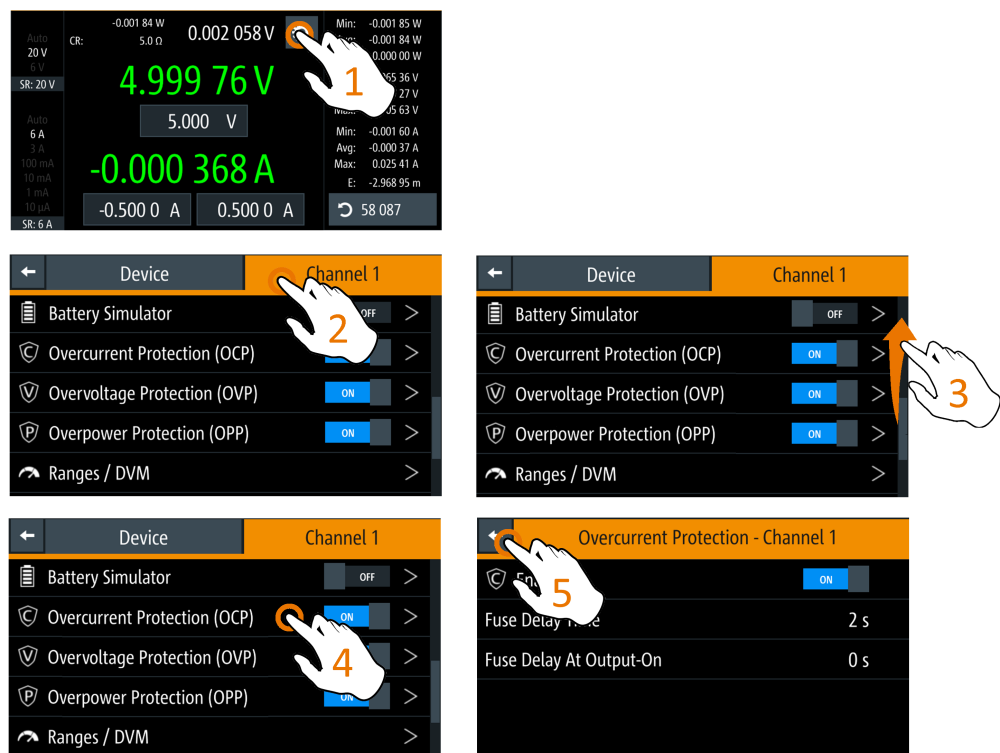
Auto
20 V
6 V
SR: 20 V
CR:
-0.001 84 W
5.0 Ω
0.002 058 V
4.999 76 V
5.000 V
Auto
6 A
3 A
100 mA
10 mA
1 mA
10 µA
SR: 6 A
-0.000 368 A
-0.500 0 A
0.500 0 A
Min: -0.001 85 W
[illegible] -0.001 84 W
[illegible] 0.000 00 W
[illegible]65 36 V
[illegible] 27 V
Max: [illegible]05 63 V
Min: -0.001 60 A
Avg: -0.000 37 A
Max: 0.025 41 A
E: -2.968 95 m
58 087
1

Device
Channel 1
Battery Simulator
OFF
Overcurrent Protection (OCP)
Overvoltage Protection (OVP)
ON
Overpower Protection (OPP)
ON
Ranges / DVM
2

Device
Channel 1
Battery Simulator
OFF
Overcurrent Protection (OCP)
ON
Overvoltage Protection (OVP)
ON
Overpower Protection (OPP)
ON
Ranges / DVM
3

Device
Channel 1
Battery Simulator
OFF
Overcurrent Protection (OCP)
ON
Overvoltage Protection (OVP)
Overpower Protection (OPP)
ON
Ranges / DVM
4

Overcurrent Protection - Channel 1
En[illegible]
ON
Fuse Delay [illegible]
2 s
Fuse Delay At Output-On
0 s
5